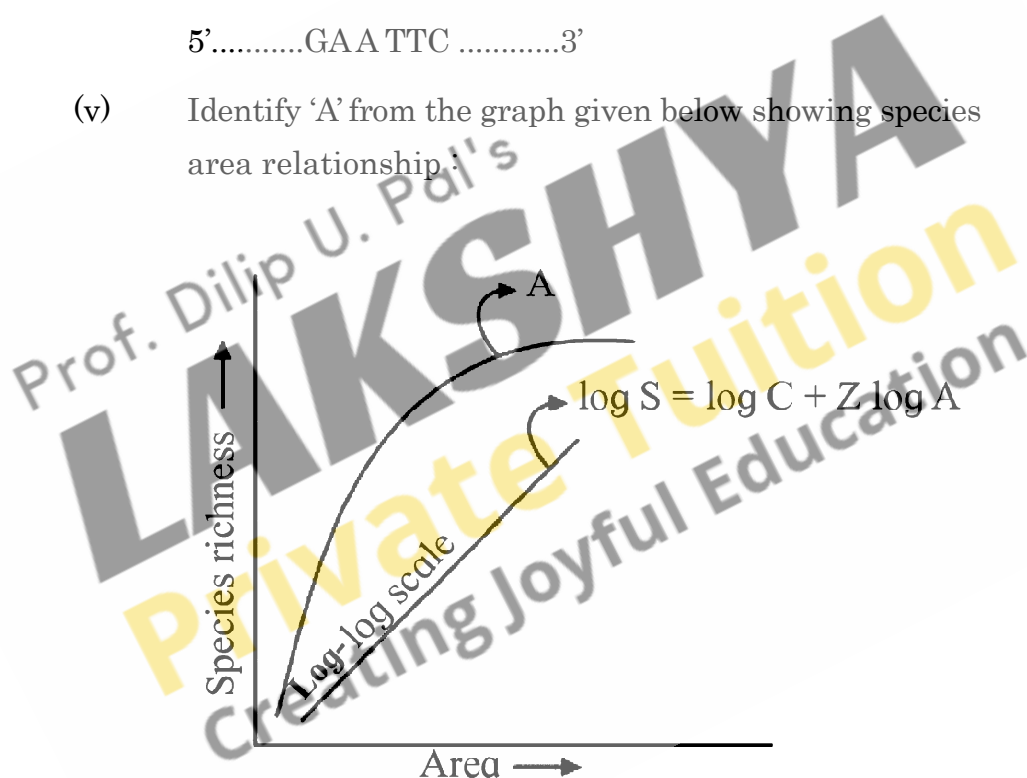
5'............GAA TTC ............3'

(v) Identify 'A' from the graph given below showing species area relationship :

A

$\log S = \log C + Z \log A$

Species richness

Log-log scale

Area

Prof. Dilip U. Pal's
LAKSHYA
Private Tuition
Creating Joyful Education